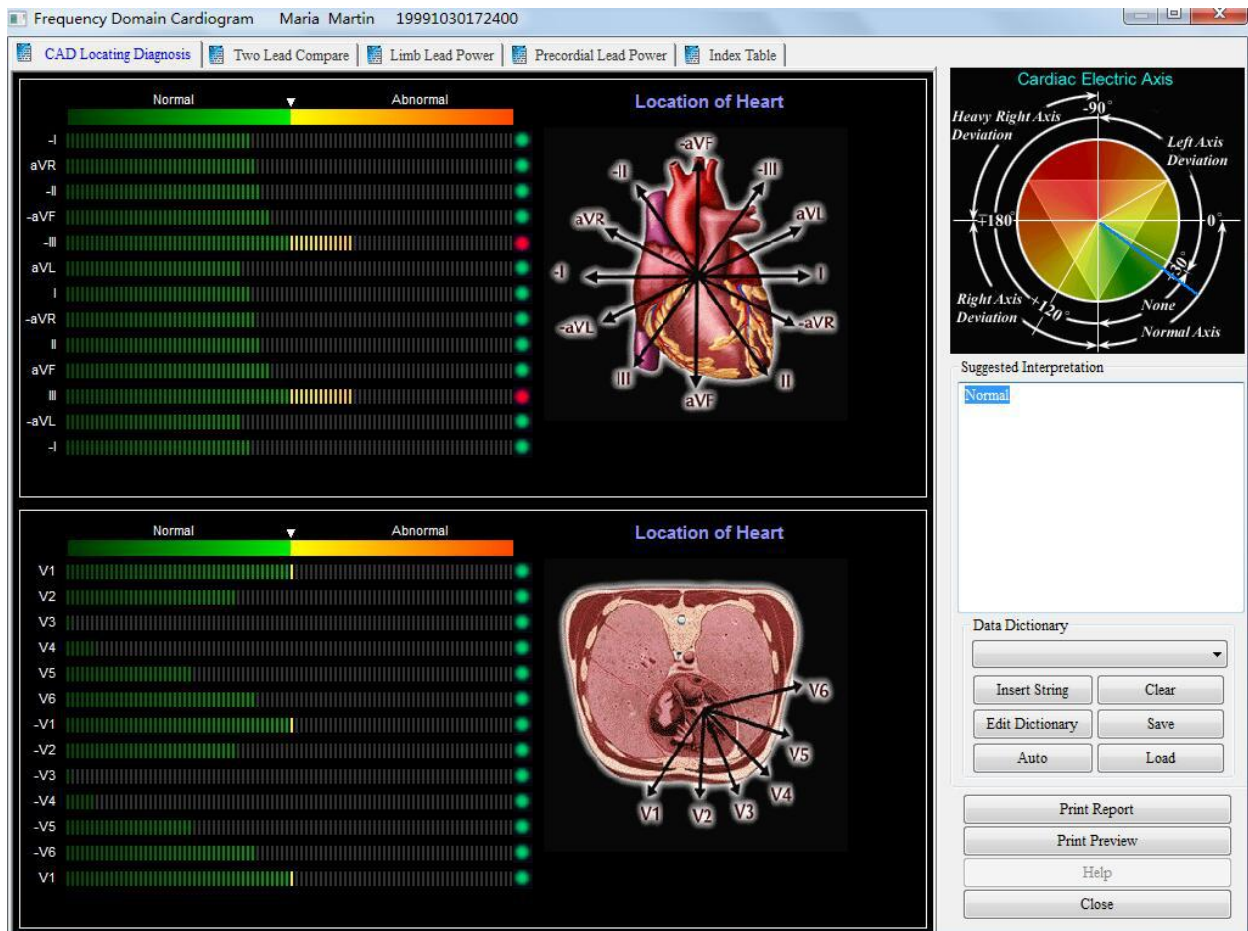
Frequency Domain Cardiogram Maria Martin 19991030172400

CAD Locating Diagnosis | Two Lead Compare | Limb Lead Power | Precordial Lead Power | Index Table

Normal
Abnormal

-I
aVR
-II
-aVF
-III
aVL
I
-aVR
II
aVF
III
-aVL
-I

Location of Heart

-aVF
-II
-III
aVR
aVL
-I
I
-aVL
-aVR
III
II
aVF

Normal
Abnormal

V1
V2
V3
V4
V5
V6
-V1
-V2
-V3
-V4
-V5
-V6
V1

Location of Heart

V6
V5
V4
V1
V2
V3

Cardiac Electric Axis

Heavy Right Axis Deviation
-90°
Left Axis Deviation
+180°
0°
30°
Right Axis Deviation
+120°
None
Normal Axis

Suggested Interpretation
Normal

Data Dictionary
Insert String
Clear
Edit Dictionary
Save
Auto
Load

Print Report
Print Preview
Help
Close